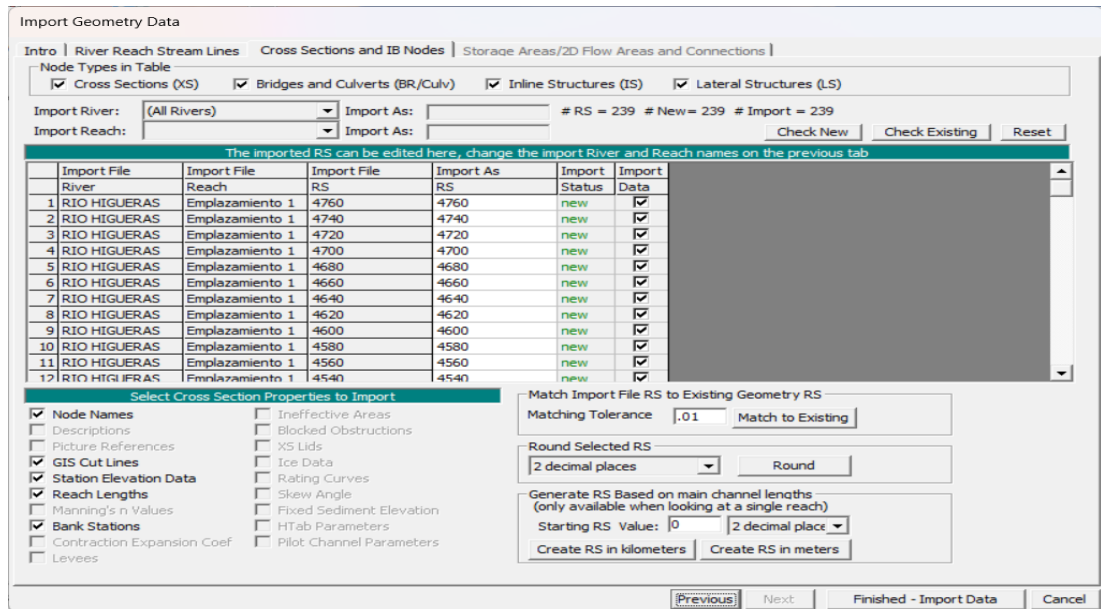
Import Geometry Data

Intro | River Reach Stream Lines | Cross Sections and IB Nodes | Storage Areas/2D Flow Areas and Connections |

Node Types in Table
☑ Cross Sections (XS) ☑ Bridges and Culverts (BR/Culv) ☑ Inline Structures (IS) ☑ Lateral Structures (LS)

Import River: (All Rivers) Import As: # RS = 239 # New= 239 # Import = 239
Import Reach: Import As: Check New Check Existing Reset

The imported RS can be edited here, change the import River and Reach names on the previous tab

| | Import File River | Import File Reach | Import File RS | Import As RS | Import Status | Import Data |
|---|---|---|---|---|---|---|
| 1 | RIO HIGUERAS | Emplazamiento 1 | 4760 | 4760 | new | ☑ |
| 2 | RIO HIGUERAS | Emplazamiento 1 | 4740 | 4740 | new | ☑ |
| 3 | RIO HIGUERAS | Emplazamiento 1 | 4720 | 4720 | new | ☑ |
| 4 | RIO HIGUERAS | Emplazamiento 1 | 4700 | 4700 | new | ☑ |
| 5 | RIO HIGUERAS | Emplazamiento 1 | 4680 | 4680 | new | ☑ |
| 6 | RIO HIGUERAS | Emplazamiento 1 | 4660 | 4660 | new | ☑ |
| 7 | RIO HIGUERAS | Emplazamiento 1 | 4640 | 4640 | new | ☑ |
| 8 | RIO HIGUERAS | Emplazamiento 1 | 4620 | 4620 | new | ☑ |
| 9 | RIO HIGUERAS | Emplazamiento 1 | 4600 | 4600 | new | ☑ |
| 10 | RIO HIGUERAS | Emplazamiento 1 | 4580 | 4580 | new | ☑ |
| 11 | RIO HIGUERAS | Emplazamiento 1 | 4560 | 4560 | new | ☑ |
| 12 | RIO HIGUERAS | Emplazamiento 1 | 4540 | 4540 | new | ☑ |

Select Cross Section Properties to Import
☑ Node Names
☐ Descriptions
☐ Picture References
☑ GIS Cut Lines
☑ Station Elevation Data
☑ Reach Lengths
☐ Manning's n Values
☑ Bank Stations
☐ Contraction Expansion Coef
☐ Levees
☐ Ineffective Areas
☐ Blocked Obstructions
☐ XS Lids
☐ Ice Data
☐ Rating Curves
☐ Skew Angle
☐ Fixed Sediment Elevation
☐ HTab Parameters
☐ Pilot Channel Parameters

Match Import File RS to Existing Geometry RS
Matching Tolerance .01 Match to Existing

Round Selected RS
2 decimal places Round

Generate RS Based on main channel lengths
(only available when looking at a single reach)
Starting RS Value: 0 2 decimal place
Create RS in kilometers Create RS in meters

Previous Next Finished - Import Data Cancel